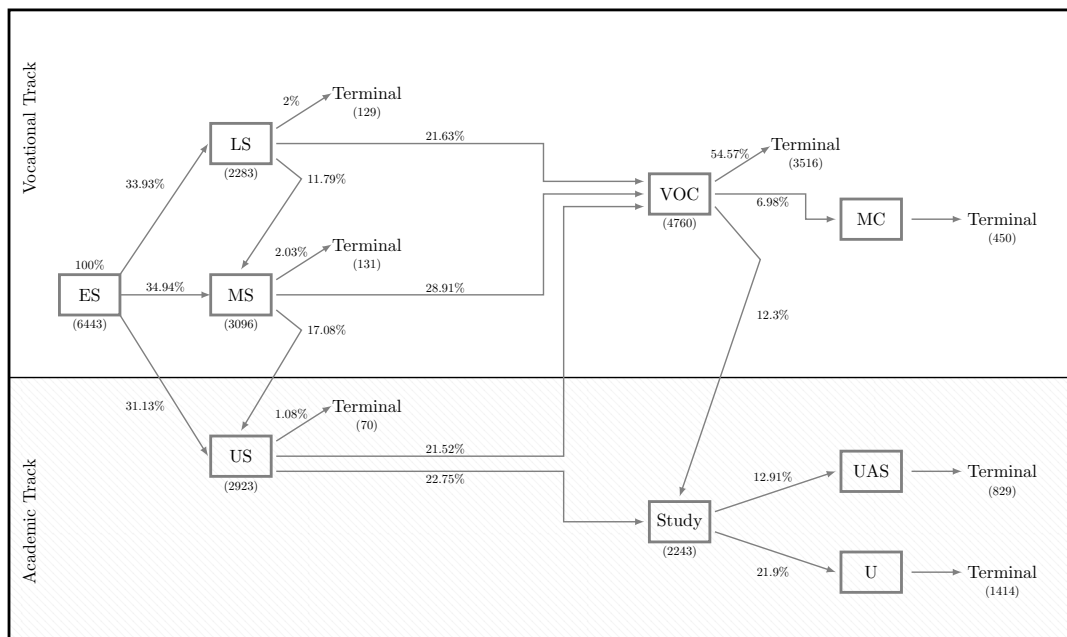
Vocational Track

Academic Track

Terminal
(129)

2%

LS
(2283)

21.63%

11.79%

33.93%

Terminal
(3516)

54.57%

VOC
(4760)

6.98%

MC

Terminal
(450)

100%

ES
(6443)

34.94%

MS
(3096)

2.03%

Terminal
(131)

28.91%

17.08%

12.3%

31.13%

Terminal
(70)

1.08%

US
(2923)

21.52%

22.75%

12.91%

UAS

Terminal
(829)

Study
(2243)

21.9%

U

Terminal
(1414)